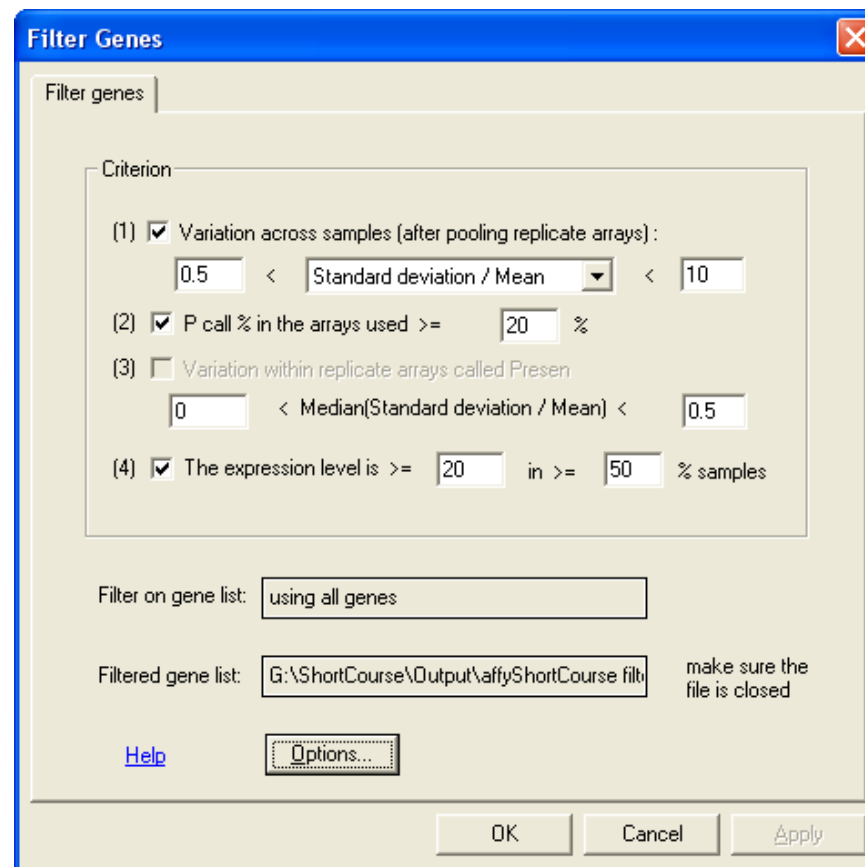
Filter Genes

Filter genes

Criterion

(1) Variation across samples (after pooling replicate arrays) :

0.5 < Standard deviation / Mean < 10

(2) P call % in the arrays used >= 20 %

(3) Variation within replicate arrays called Presen

0 < Median(Standard deviation / Mean) < 0.5

(4) The expression level is >= 20 in >= 50 % samples

Filter on gene list: using all genes

Filtered gene list: G:\ShortCourse\Output\affyShortCourse filt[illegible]

make sure the file is closed

Help

Options...

OK Cancel Apply